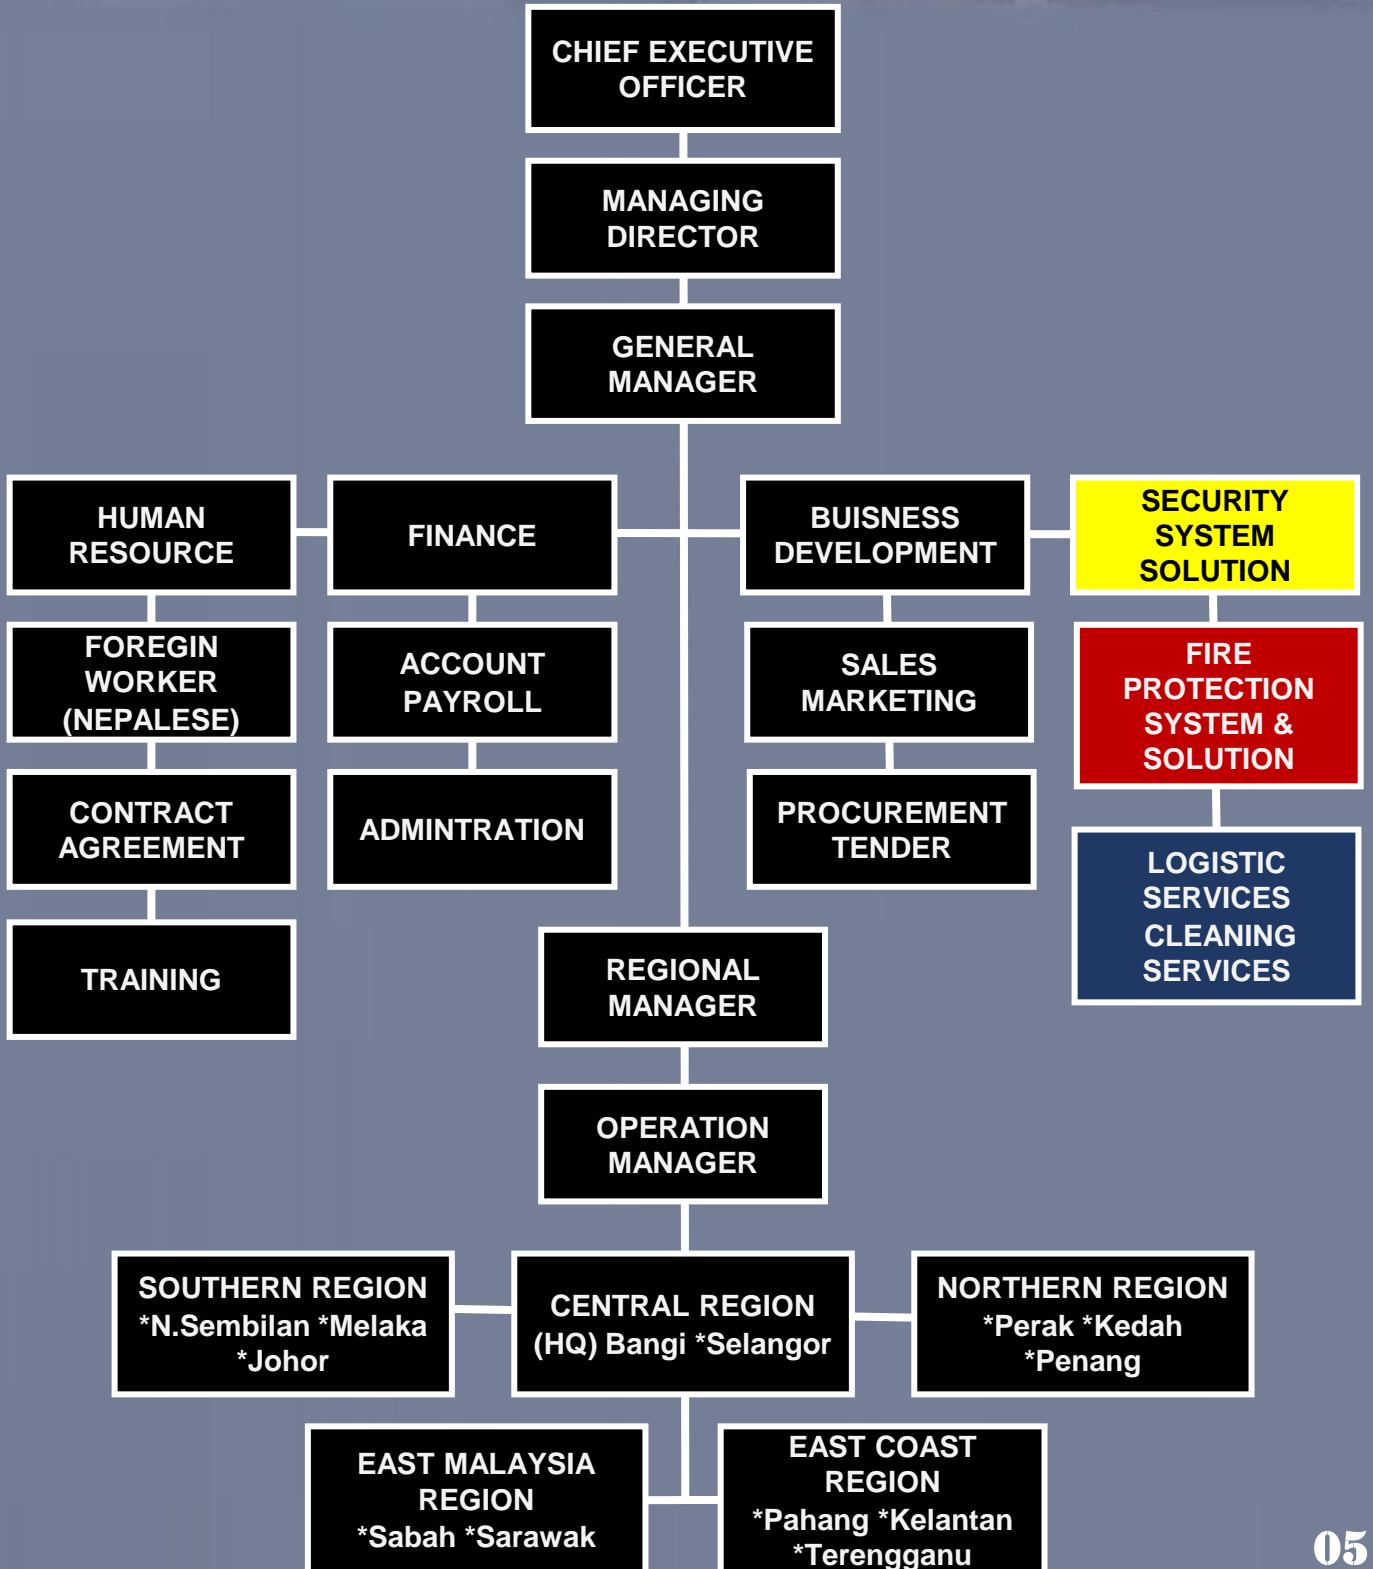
CHIEF EXECUTIVE OFFICER

MANAGING DIRECTOR

GENERAL MANAGER

HUMAN RESOURCE

FINANCE

BUISNESS DEVELOPMENT

SECURITY SYSTEM SOLUTION

FOREGIN WORKER (NEPALESE)

ACCOUNT PAYROLL

SALES MARKETING

FIRE PROTECTION SYSTEM & SOLUTION

CONTRACT AGREEMENT

ADMINTRATION

PROCUREMENT TENDER

LOGISTIC SERVICES CLEANING SERVICES

TRAINING

REGIONAL MANAGER

OPERATION MANAGER

SOUTHERN REGION *N.Sembilan *Melaka *Johor

CENTRAL REGION (HQ) Bangi *Selangor

NORTHERN REGION *Perak *Kedah *Penang

EAST MALAYSIA REGION *Sabah *Sarawak

EAST COAST REGION *Pahang *Kelantan *Terengganu

05